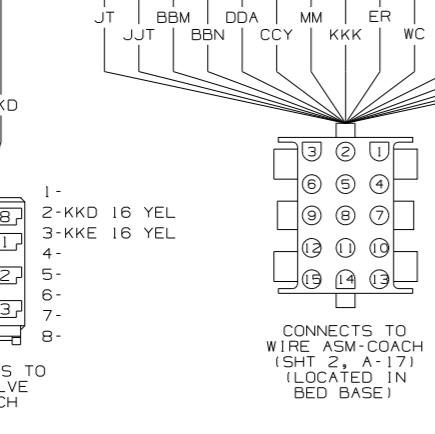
JT | BBM | DDA | MM | ER |
JJT | BBN | CCY | KKK | WC

KD

1-
2-KKD 16 YEL
3-KKE 16 YEL
4-
5-
6-
7-
8-

8
1
2
3

S TO
VE
CH

3 2 1
6 5 4
9 8 7
12 11 10
15 14 13

CONNECTS TO
WIRE ASM-COACH
(SHT 2, A-17)
(LOCATED IN
BED BASE)